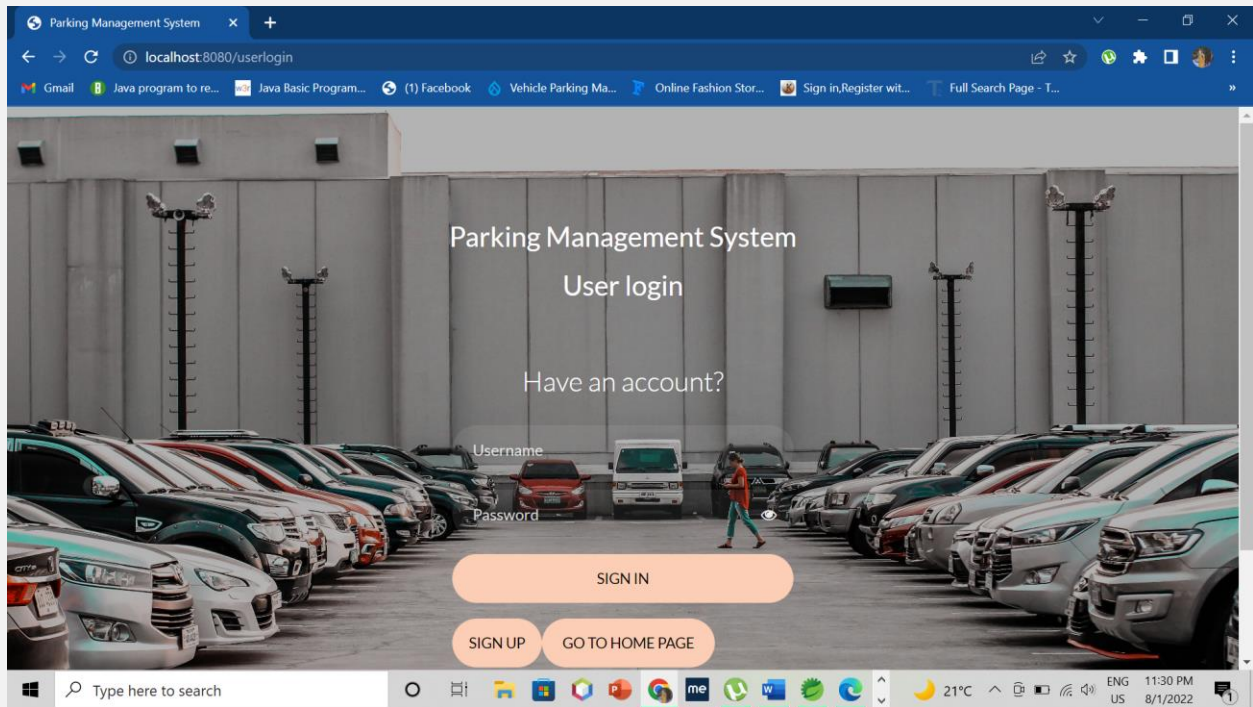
Parking Management System ×

localhost:8080/userlogin

Gmail Java program to re... Java Basic Program... (1) Facebook Vehicle Parking Ma... Online Fashion Stor... Sign in,Register wit... Full Search Page - T...

Parking Management System

User login

Have an account?

Username

Password

SIGN IN

SIGN UP

GO TO HOME PAGE

Type here to search

21°C ENG US 11:30 PM 8/1/2022